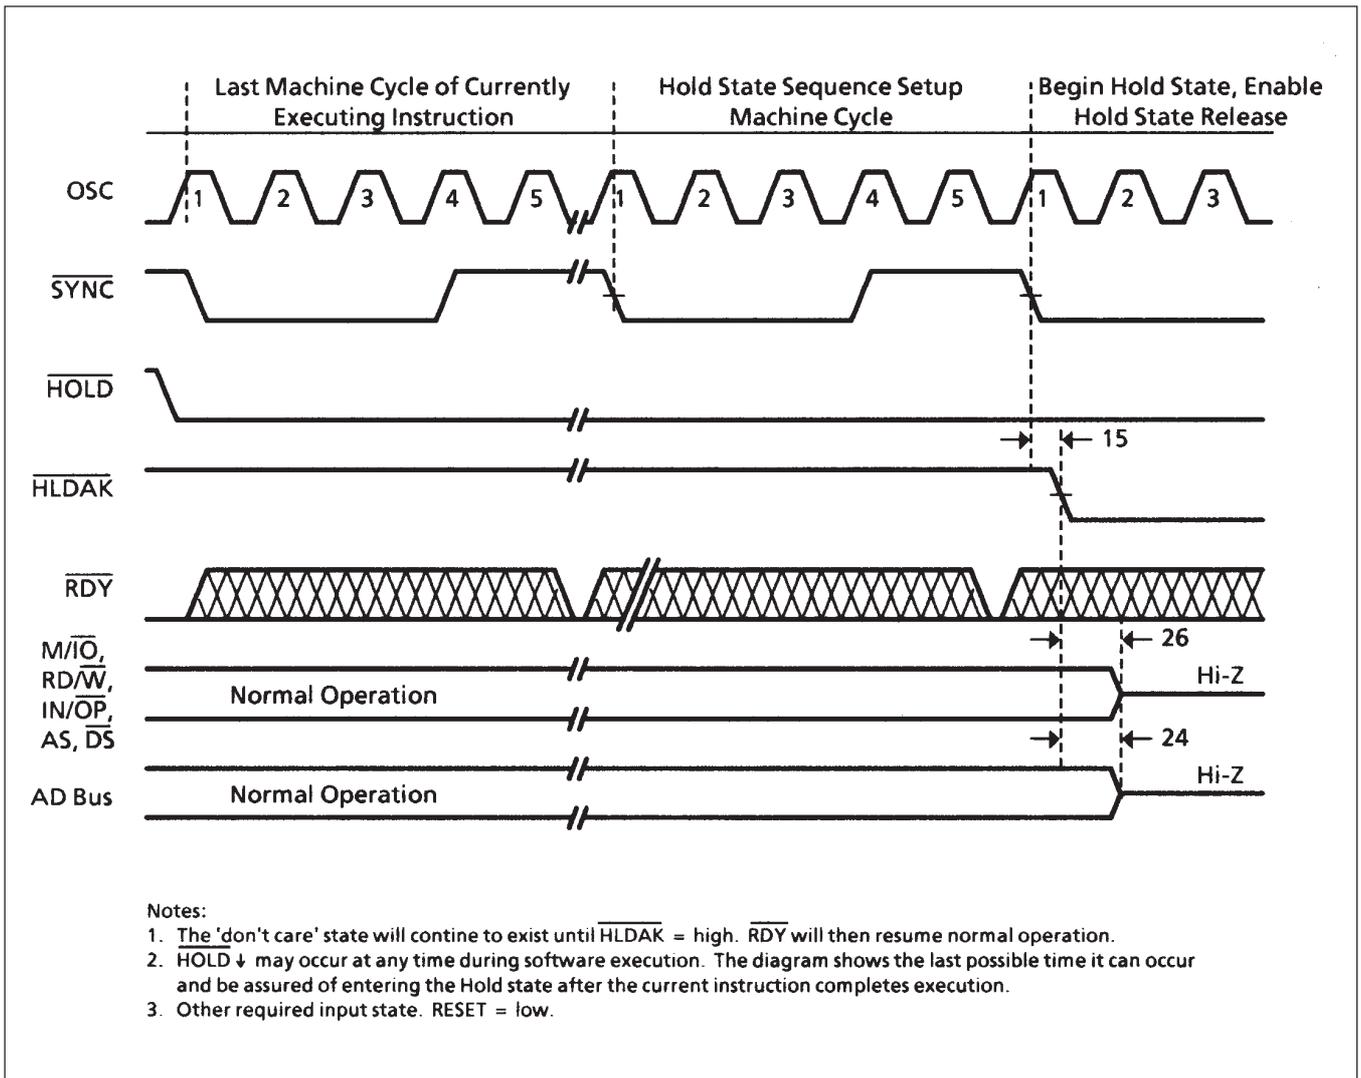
Last Machine Cycle of Currently Executing Instruction

Hold State Sequence Setup Machine Cycle

Begin Hold State, Enable Hold State Release

OSC
1 2 3 4 5 1 2 3 4 5 1 2 3

$\overline{SYNC}$

$\overline{HOLD}$

15

$\overline{HLDAK}$

$\overline{RDY}$

26

M/$\overline{IO}$, RD/$\overline{W}$, IN/$\overline{OP}$, AS, $\overline{DS}$

Normal Operation

Hi-Z

24

AD Bus

Normal Operation

Hi-Z

Notes:
1. The 'don't care' state will contine to exist until $\overline{HLDAK}$ = high. $\overline{RDY}$ will then resume normal operation.
2. $\overline{HOLD}$ ↓ may occur at any time during software execution. The diagram shows the last possible time it can occur and be assured of entering the Hold state after the current instruction completes execution.
3. Other required input state. RESET = low.